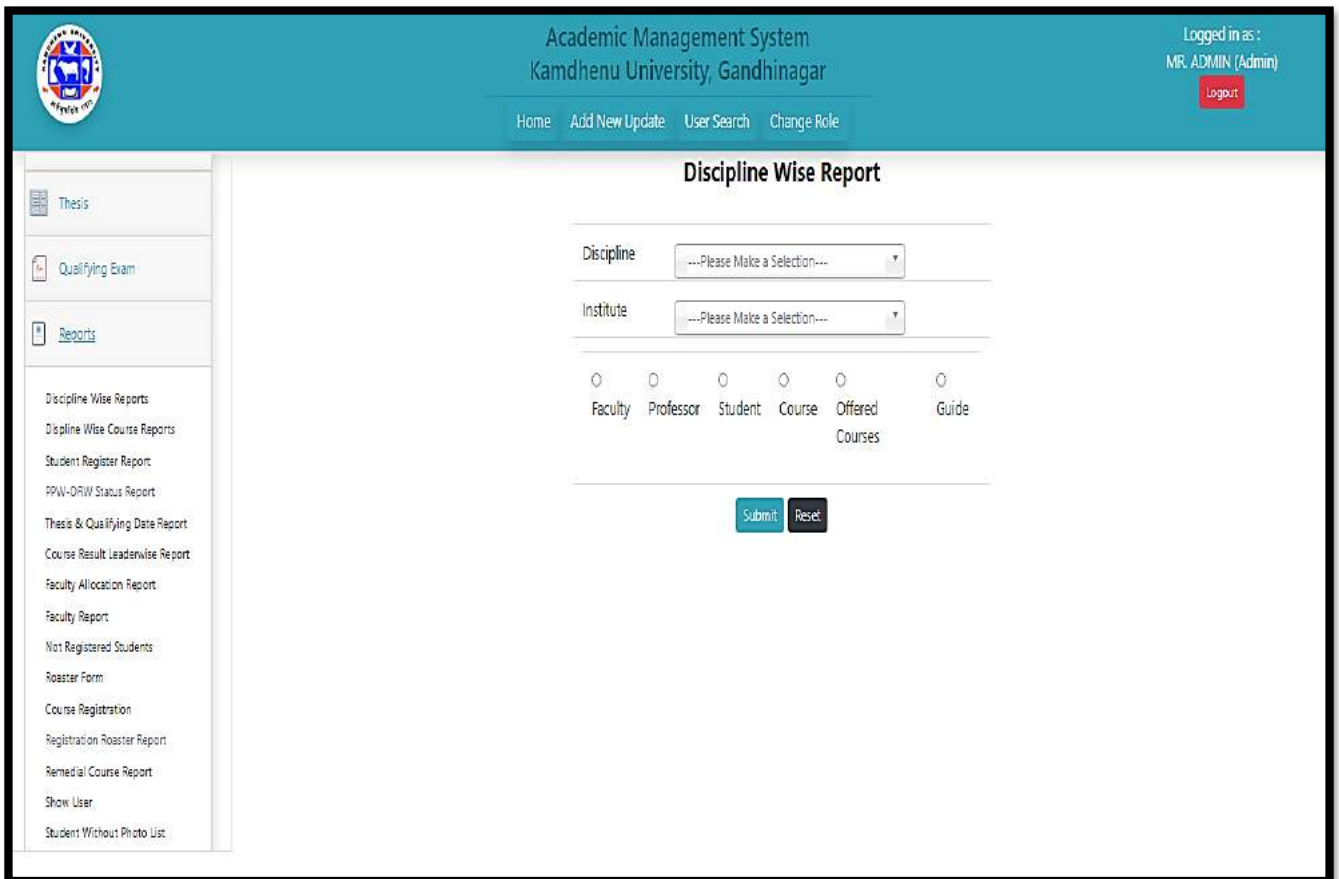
Academic Management System
Kamdhenu University, Gandhinagar

Logged in as :
MR. ADMIN (Admin)
Logout

Home Add New Update User Search Change Role

Thesis
Qualifying Exam
Reports

Discipline Wise Reports
Displine Wise Course Reports
Student Register Report
PPW-DRW Status Report
Thesis & Qualifying Date Report
Course Result Leaderwise Report
Faculty Allocation Report
Faculty Report
Not Registered Students
Roaster Form
Course Registrstion
Registration Roaster Report
Remedial Course Report
Show User
Student Without Photo List

Discipline Wise Report

Discipline ---Please Make a Selection---
Institute ---Please Make a Selection---

Faculty Professor Student Course Offered Courses Guide

Submit Reset